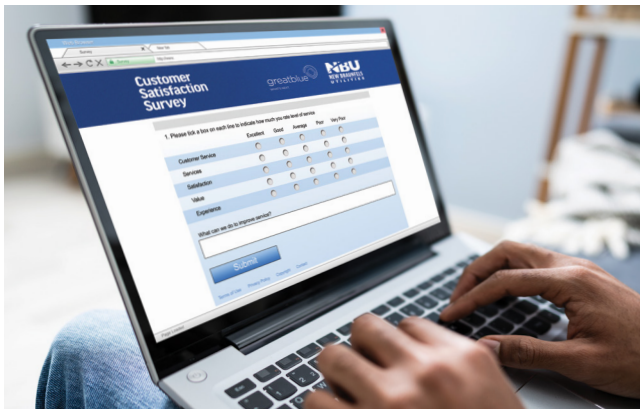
Survey

New Tab

Customer Satisfaction Survey

greatblue

NBU NEW BRUNSWICK UNIVERSITY

1. Please tick a box on each line to indicate how much you rate level of service

| | Excellent | Good | Average | Poor | Very Poor |
|---|---|---|---|---|---|
| Customer Service | | | | | |
| Services | | | | | |
| Satisfaction | | | | | |
| Value | | | | | |
| Experience | | | | | |

What can we do to improve service?

Submit

Terms of Use Privacy Policy Copyright Contact